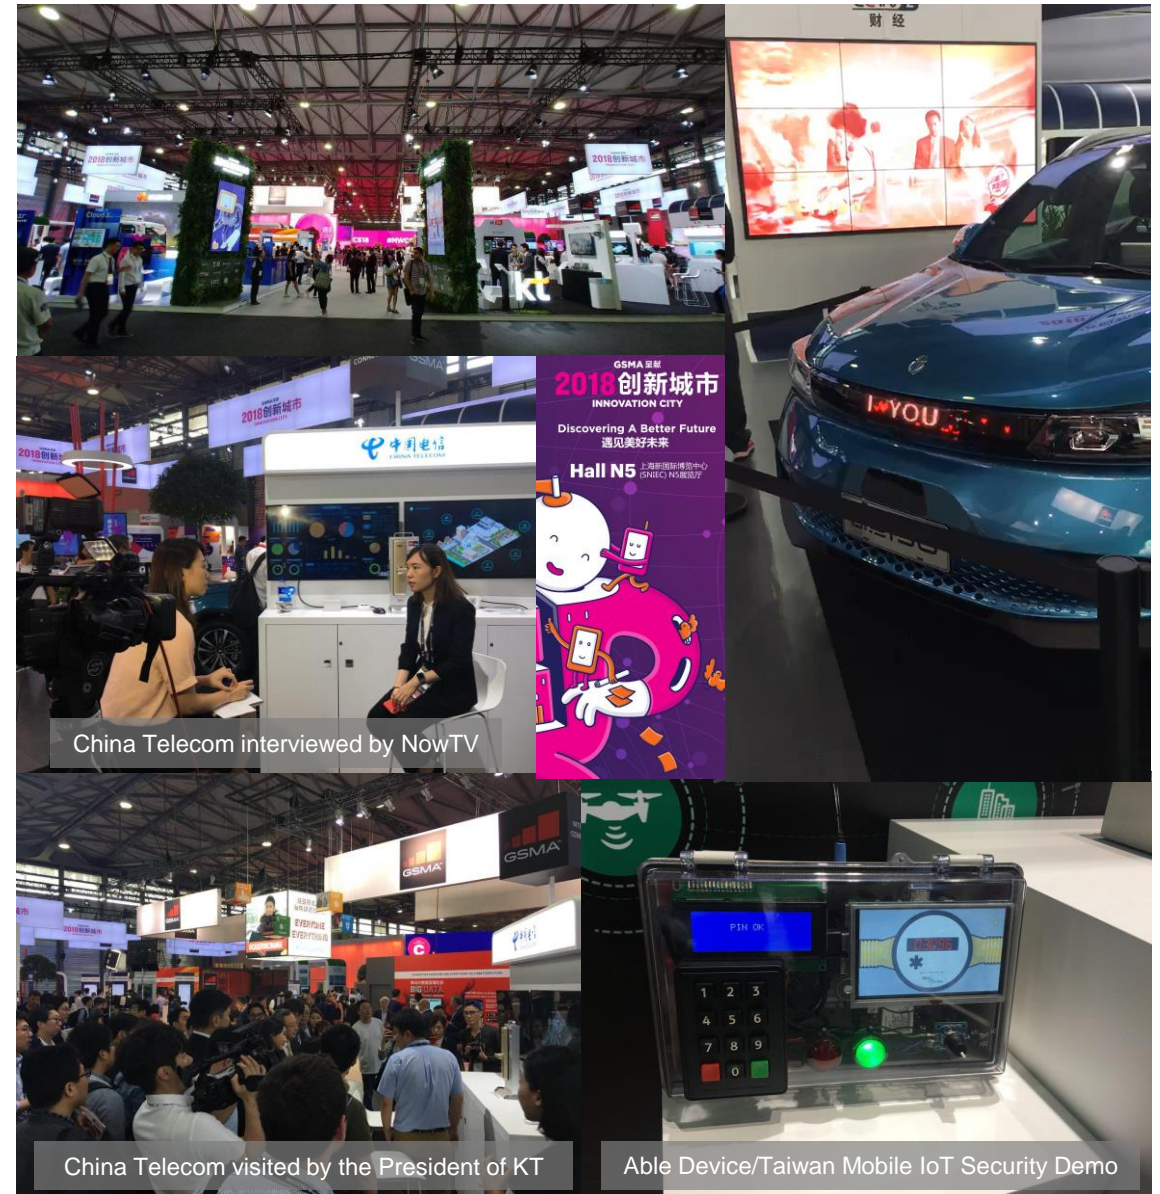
2018创新城市

2018创新城市

kt

财经

2018创新城市

中国电信 CHINA TELECOM

China Telecom interviewed by NowTV

GSMA呈献
2018创新城市
INNOVATION CITY
Discovering A Better Future
遇见美好未来
Hall N5 上海新国际博览中心 (SNIEC) N5展览厅

I YOU

GSMA

GSMA

EVERYONE EVERYTHING

China Telecom visited by the President of KT

PIN OK

1 2 3
4 5 6
7 8 9
0

Able Device/Taiwan Mobile IoT Security Demo